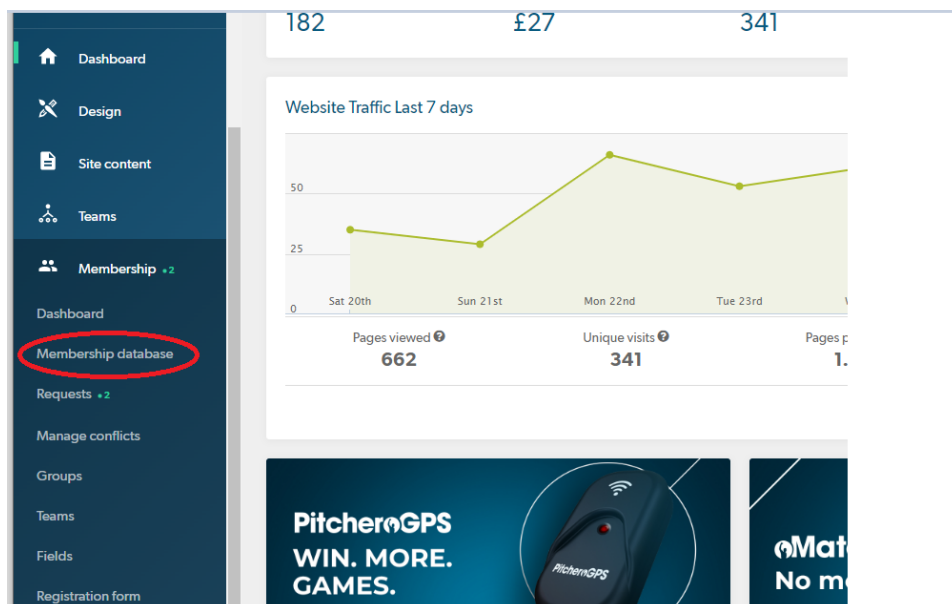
Dashboard

Design

Site content

Teams

Membership •2

Dashboard

Membership database

Requests •2

Manage conflicts

Groups

Teams

Fields

Registration form

182

£27

341

Website Traffic Last 7 days

50

25

0

Sat 20th

Sun 21st

Mon 22nd

Tue 23rd

W

Pages viewed

662

Unique visits

341

Pages p

1.

PitcheroGPS

WIN. MORE. GAMES.

PitcheroGPS

Mat

No m